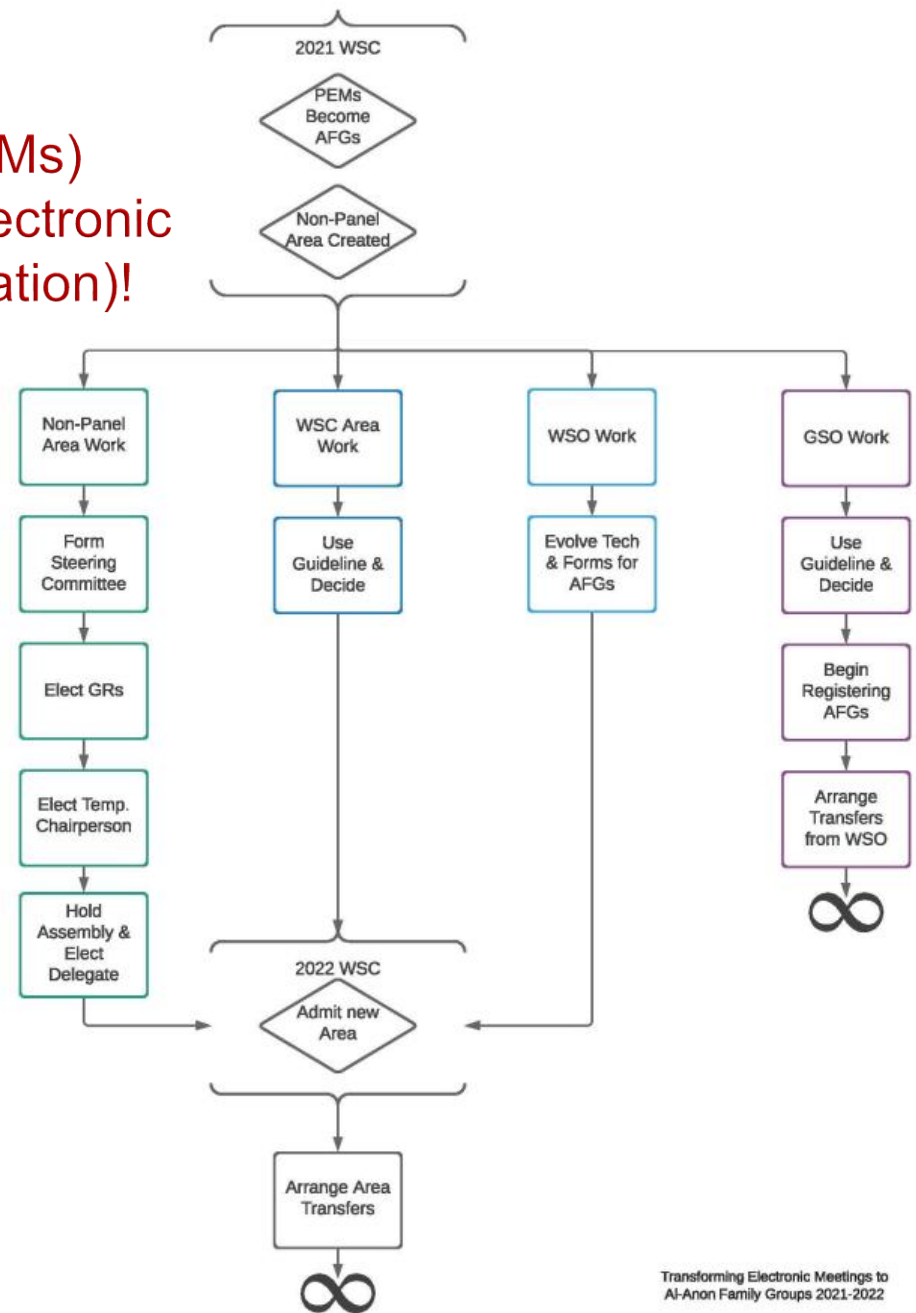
Ms)
ectronic
ation)!

2021 WSC

PEMs Become AFGs

Non-Panel Area Created

Non-Panel Area Work

Form Steering Committee

Elect GRs

Elect Temp. Chairperson

Hold Assembly & Elect Delegate

WSC Area Work

Use Guideline & Decide

WSO Work

Evolve Tech & Forms for AFGs

GSO Work

Use Guideline & Decide

Begin Registering AFGs

Arrange Transfers from WSO

$\infty$

2022 WSC

Admit new Area

Arrange Area Transfers

$\infty$

Transforming Electronic Meetings to Al-Anon Family Groups 2021-2022